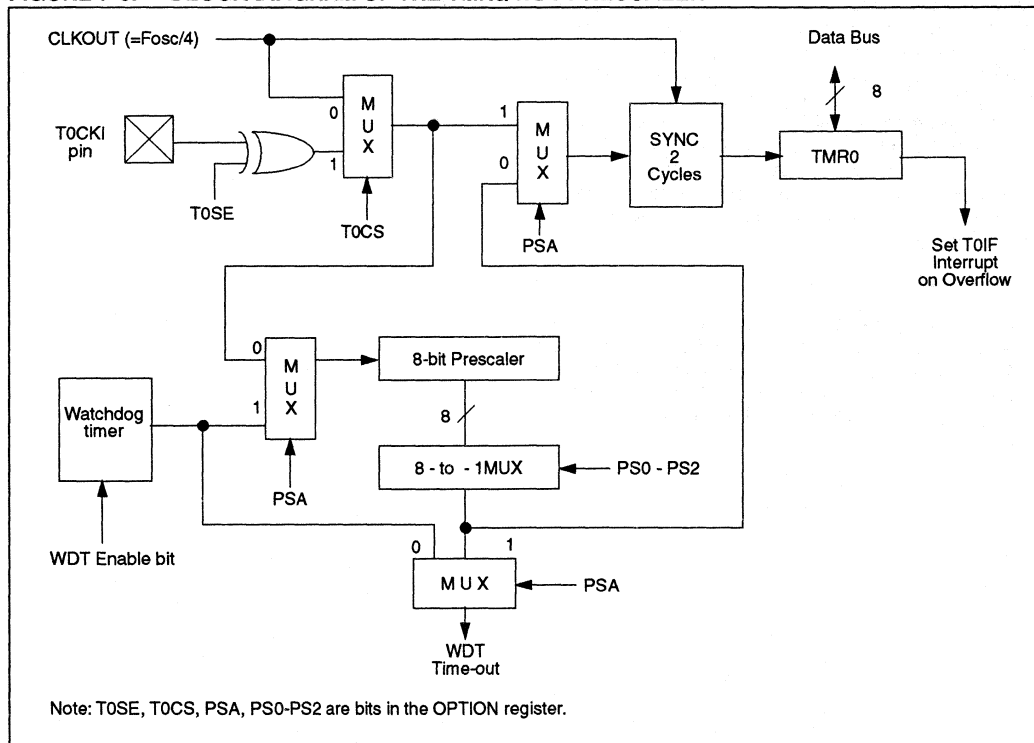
CLKOUT (=Fosc/4)

Data Bus

8

T0CKI pin

T0SE

0

1

M U X

T0CS

1

0

M U X

PSA

SYNC 2 Cycles

TMR0

Set T0IF Interrupt on Overflow

0

1

M U X

PSA

8-bit Prescaler

8

8 - to - 1MUX

PS0 - PS2

Watchdog timer

WDT Enable bit

0

1

M U X

PSA

WDT Time-out

Note: T0SE, T0CS, PSA, PS0-PS2 are bits in the OPTION register.